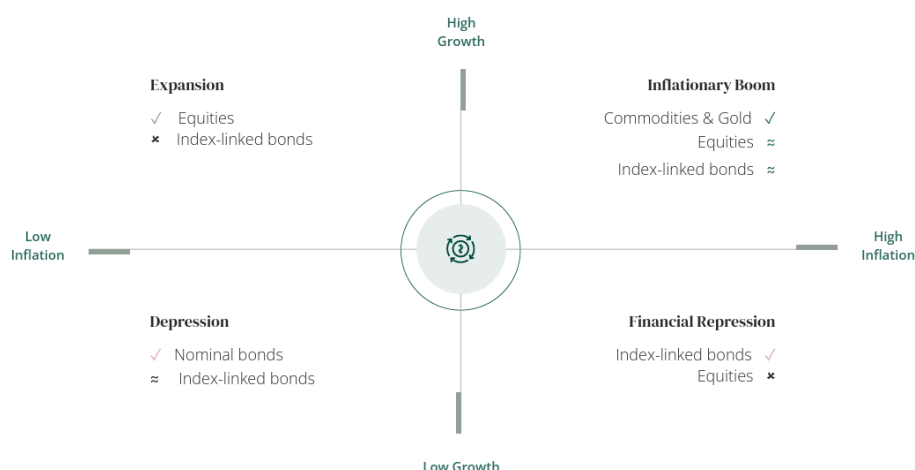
High Growth

Expansion

✓ Equities
× Index-linked bonds

Inflationary Boom

Commodities & Gold ✓
Equities ≈
Index-linked bonds ≈

Low Inflation

High Inflation

Depression

✓ Nominal bonds
≈ Index-linked bonds

Financial Repression

Index-linked bonds ✓
Equities ×

Low Growth